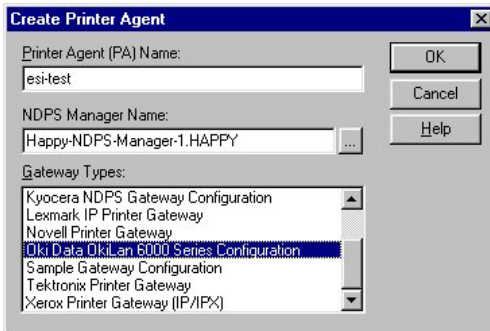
Create Printer Agent

Printer Agent (PA) Name:

esi-test

NDPS Manager Name:

Happy-NDPS-Manager-1.HAPPY

...

Gateway Types:

Kyocera NDPS Gateway Configuration
Lexmark IP Printer Gateway
Novell Printer Gateway
Oki Data OkiLan 6000 Series Configuration
Sample Gateway Configuration
Tektronix Printer Gateway
Xerox Printer Gateway (IP/IPX)

OK

Cancel

Help